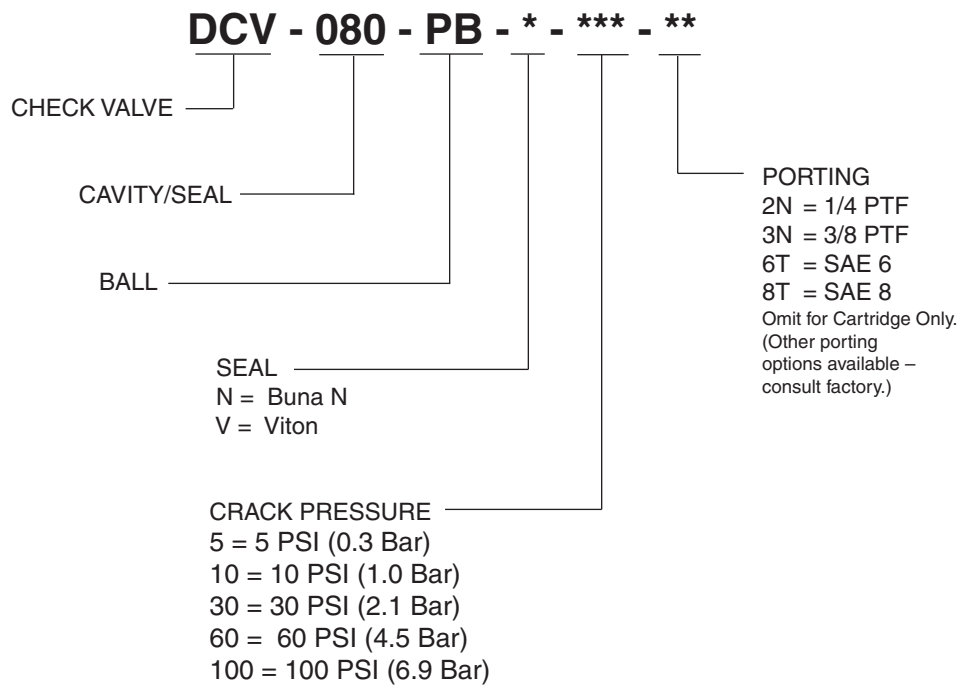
DCV - 080 - PB - * - *** - **

CHECK VALVE

CAVITY/SEAL

BALL

SEAL
N = Buna N
V = Viton

CRACK PRESSURE
5 = 5 PSI (0.3 Bar)
10 = 10 PSI (1.0 Bar)
30 = 30 PSI (2.1 Bar)
60 = 60 PSI (4.5 Bar)
100 = 100 PSI (6.9 Bar)

PORTING
2N = 1/4 PTF
3N = 3/8 PTF
6T = SAE 6
8T = SAE 8
Omit for Cartridge Only.
(Other porting options available – consult factory.)